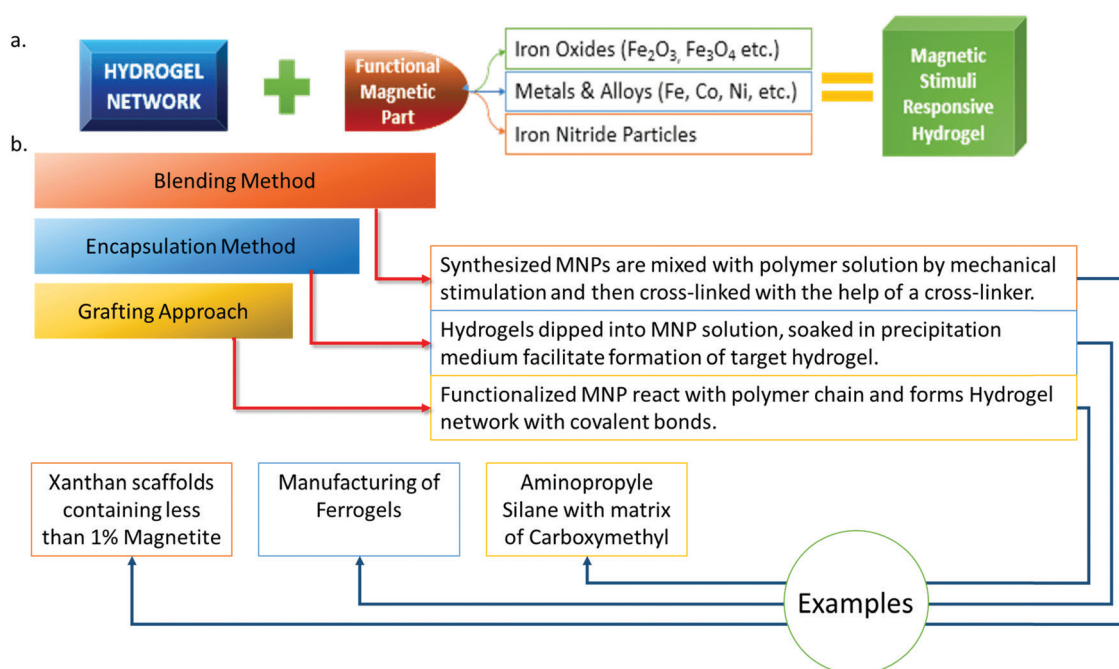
a.

HYDROGEL NETWORK

Functional Magnetic Part

Iron Oxides ($Fe_2O_3$, $Fe_3O_4$ etc.)

Metals & Alloys (Fe, Co, Ni, etc.)

Iron Nitride Particles

Magnetic Stimuli Responsive Hydrogel

b.

Blending Method

Encapsulation Method

Grafting Approach

Synthesized MNPs are mixed with polymer solution by mechanical stimulation and then cross-linked with the help of a cross-linker.

Hydrogels dipped into MNP solution, soaked in precipitation medium facilitate formation of target hydrogel.

Functionalized MNP react with polymer chain and forms Hydrogel network with covalent bonds.

Xanthan scaffolds containing less than 1% Magnetite

Manufacturing of Ferrogels

Aminopropyle Silane with matrix of Carboxymethyl

Examples